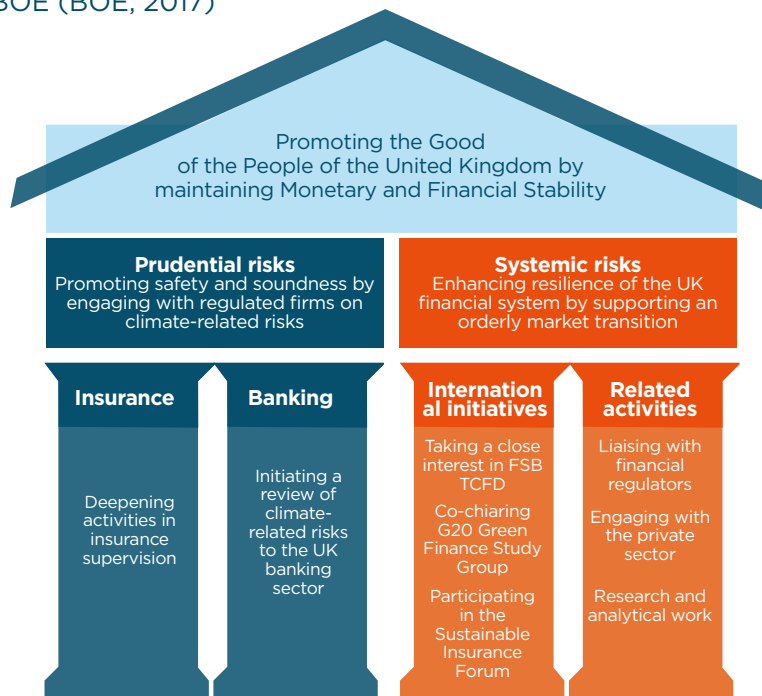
BOE (BOE, 2017)

Promoting the Good of the People of the United Kingdom by maintaining Monetary and Financial Stability

**Prudential risks**
Promoting safety and soundness by engaging with regulated firms on climate-related risks

**Systemic risks**
Enhancing resilience of the UK financial system by supporting an orderly market transition

**Insurance**

Deepening activities in insurance supervision

**Banking**

Initiating a review of climate-related risks to the UK banking sector

**International initiatives**

Taking a close interest in FSB TCFD

Co-chiaring G20 Green Finance Study Group

Participating in the Sustainable Insurance Forum

**Related activities**

Liaising with financial regulators

Engaging with the private sector

Research and analytical work